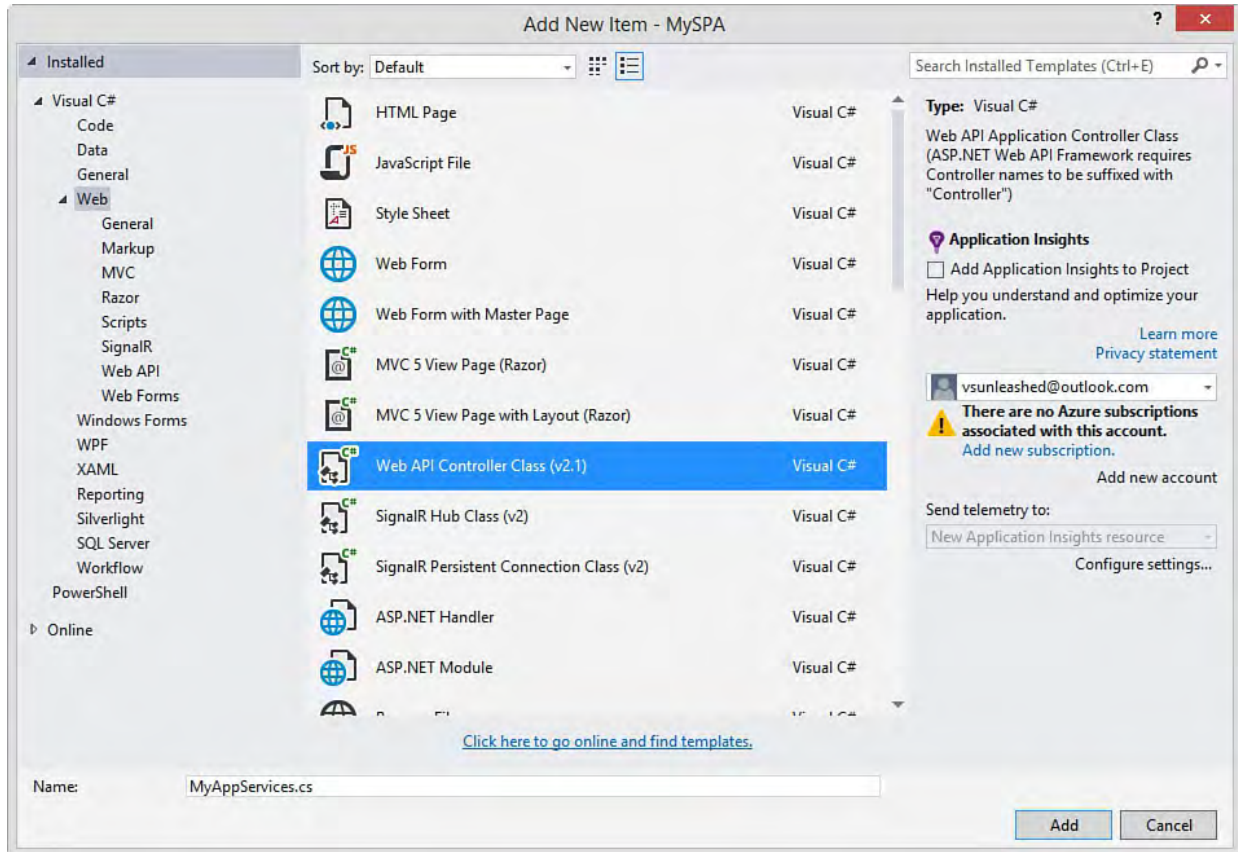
Add New Item - MySPA

? X

Installed

Visual C#
Code
Data
General
Web
General
Markup
MVC
Razor
Scripts
SignalR
Web API
Web Forms
Windows Forms
WPF
XAML
Reporting
Silverlight
SQL Server
Workflow
PowerShell

Online

Sort by: Default

| | |
|---|---|
| HTML Page | Visual C# |
| JavaScript File | Visual C# |
| Style Sheet | Visual C# |
| Web Form | Visual C# |
| Web Form with Master Page | Visual C# |
| MVC 5 View Page (Razor) | Visual C# |
| MVC 5 View Page with Layout (Razor) | Visual C# |
| Web API Controller Class (v2.1) | Visual C# |
| SignalR Hub Class (v2) | Visual C# |
| SignalR Persistent Connection Class (v2) | Visual C# |
| ASP.NET Handler | Visual C# |
| ASP.NET Module | Visual C# |
| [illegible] | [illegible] |

Click here to go online and find templates.

Search Installed Templates (Ctrl+E)

Type: Visual C#

Web API Application Controller Class (ASP.NET Web API Framework requires Controller names to be suffixed with "Controller")

Application Insights

Add Application Insights to Project

Help you understand and optimize your application.

Learn more
Privacy statement

vsunleashed@outlook.com

There are no Azure subscriptions associated with this account.
Add new subscription.

Add new account

Send telemetry to:

New Application Insights resource

Configure settings...

Name: MyAppServices.cs

Add Cancel